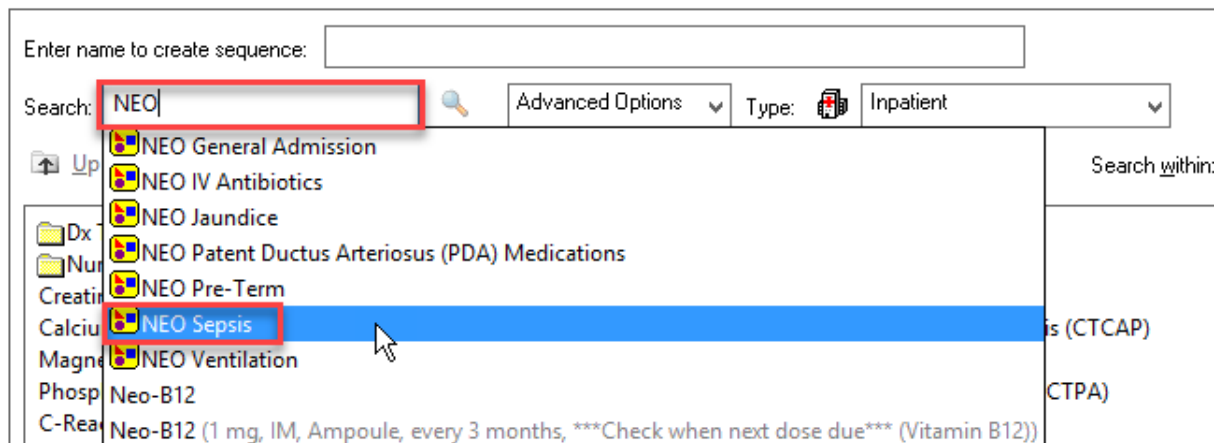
Enter name to create sequence:

Search: NEO

Advanced Options

Type: Inpatient

Up

Search within:

NEO General Admission
NEO IV Antibiotics
NEO Jaundice
NEO Patent Ductus Arteriosus (PDA) Medications
NEO Pre-Term
NEO Sepsis
NEO Ventilation
Neo-B12
Neo-B12 (1 mg, IM, Ampoule, every 3 months, ***Check when next dose due*** (Vitamin B12))

Dx T
Nur
Creati
Calciu
Magne
Phosp
C-Rea

is (CTCAP)
CTPA)